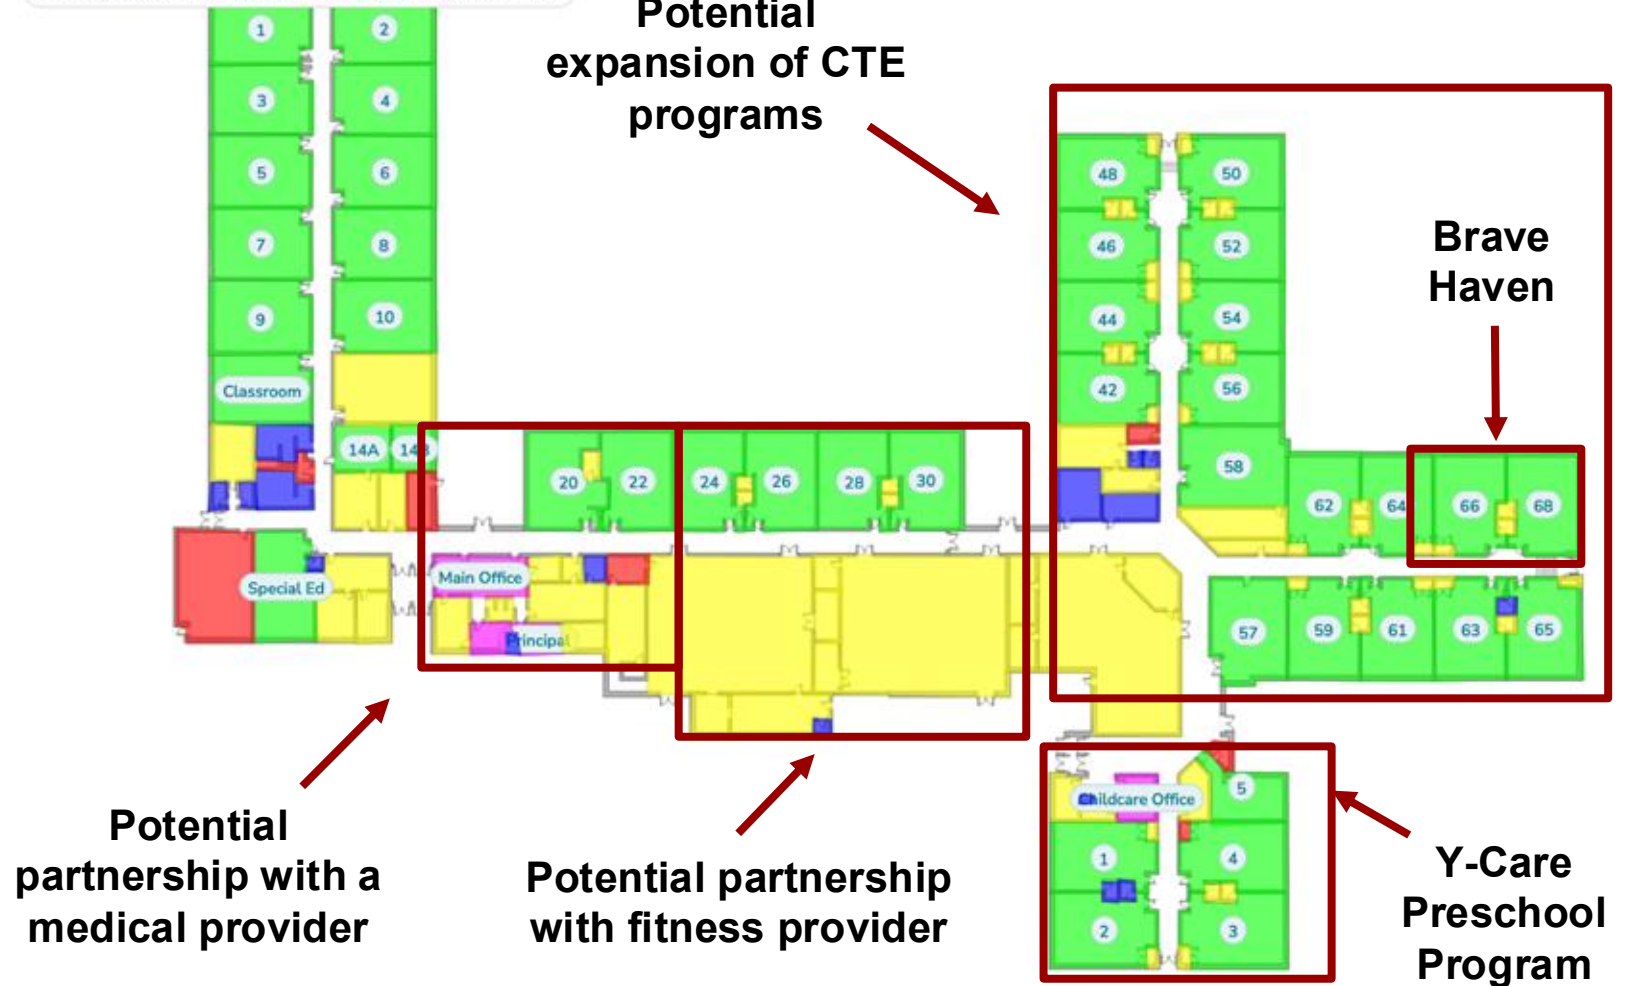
Potential expansion of CTE programs

1
2
3
4
5
6
7
8
9
10
Classroom
14A
14B

48
50
46
52
44
54
42
56
58

Brave Haven

20
22
24
26
28
30
62
64
66
68

Special Ed
Main Office
Principal

57
59
61
63
65

Childcare Office
5
1
4
2
3

Potential partnership with a medical provider

Potential partnership with fitness provider

Y-Care Preschool Program